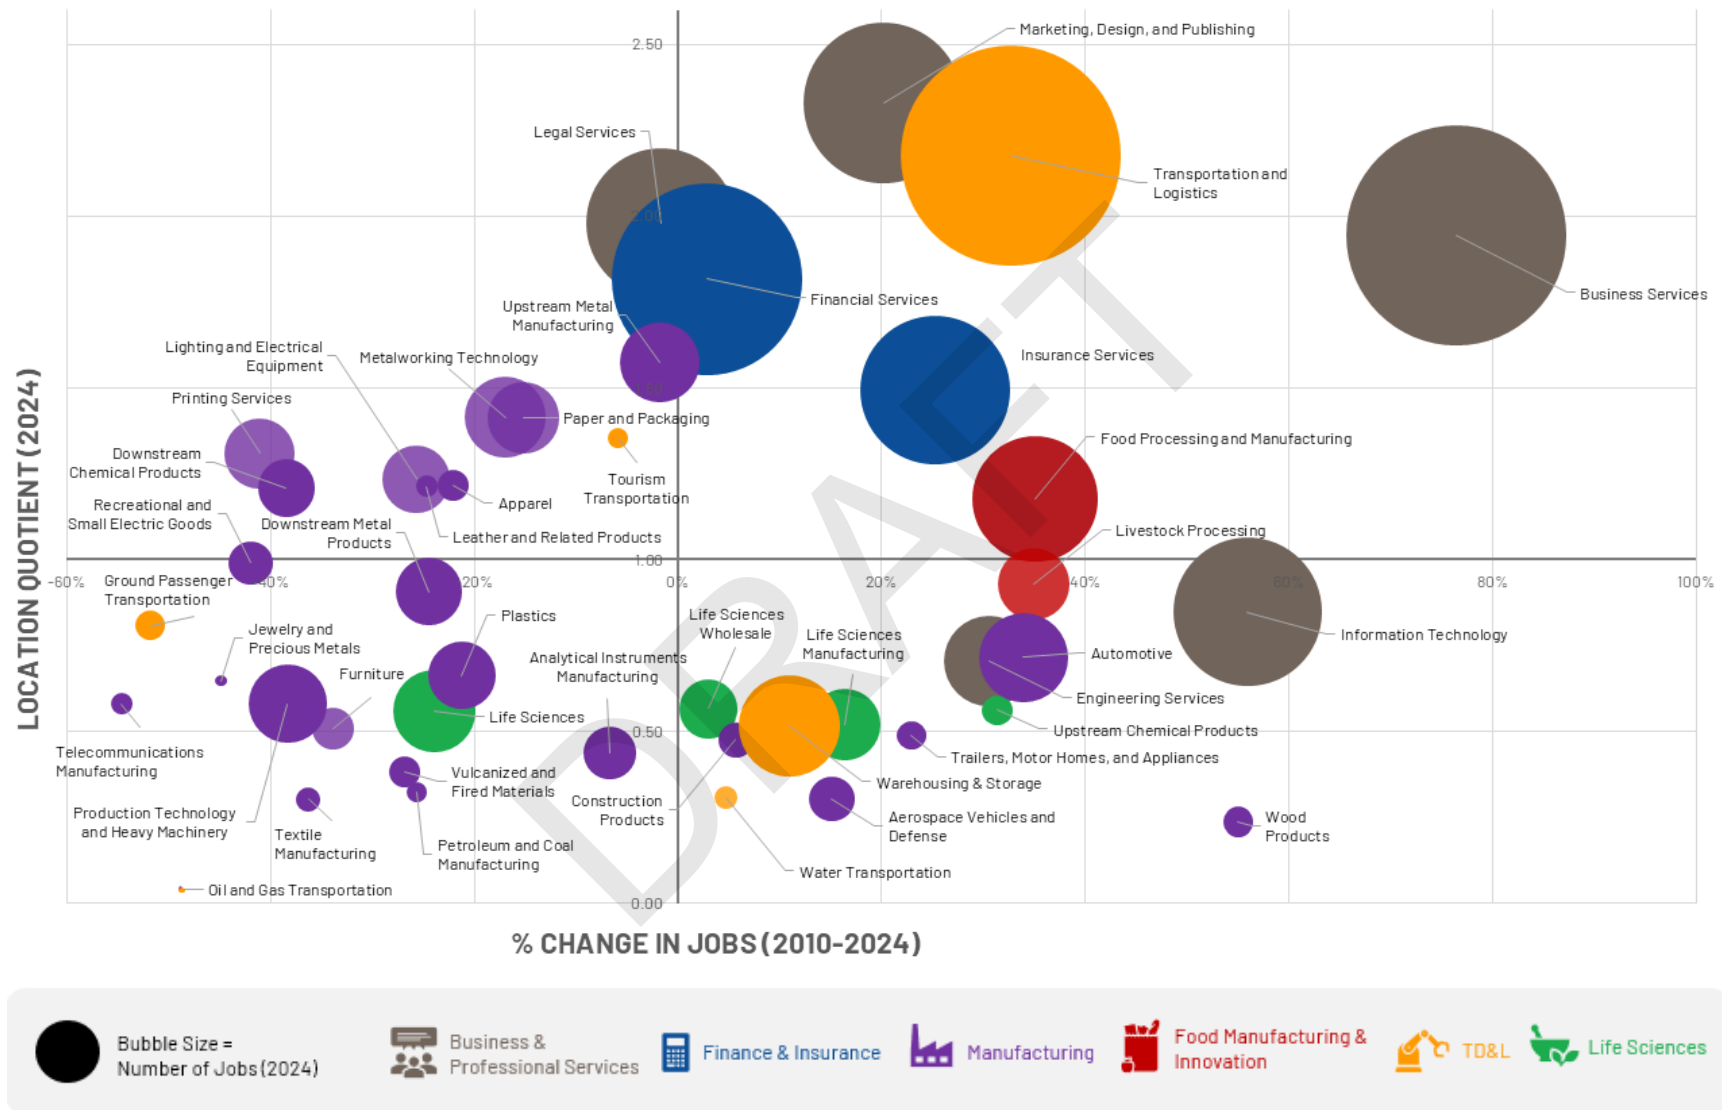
2.50

2.00

1.50

1.00

0.50

0.00

-60%

-40%

-20%

0%

20%

40%

60%

80%

100%

LOCATION QUOTIENT (2024)

% CHANGE IN JOBS (2010-2024)

DRAFT

Marketing, Design, and Publishing

Legal Services

Transportation and Logistics

Business Services

Financial Services

Upstream Metal Manufacturing

Insurance Services

Lighting and Electrical Equipment

Metalworking Technology

Printing Services

Paper and Packaging

Food Processing and Manufacturing

Downstream Chemical Products

Tourism Transportation

Apparel

Recreational and Small Electric Goods

Downstream Metal Products

Leather and Related Products

Livestock Processing

Ground Passenger Transportation

Plastics

Life Sciences Wholesale

Information Technology

Jewelry and Precious Metals

Life Sciences Manufacturing

Automotive

Analytical Instruments Manufacturing

Furniture

Engineering Services

Life Sciences

Upstream Chemical Products

Telecommunications Manufacturing

Trailers, Motor Homes, and Appliances

Vulcanized and Fired Materials

Warehousing & Storage

Construction Products

Production Technology and Heavy Machinery

Aerospace Vehicles and Defense

Wood Products

Textile Manufacturing

Petroleum and Coal Manufacturing

Water Transportation

Oil and Gas Transportation

Bubble Size = Number of Jobs (2024)

Business & Professional Services

Finance & Insurance

Manufacturing

Food Manufacturing & Innovation

TD&L

Life Sciences